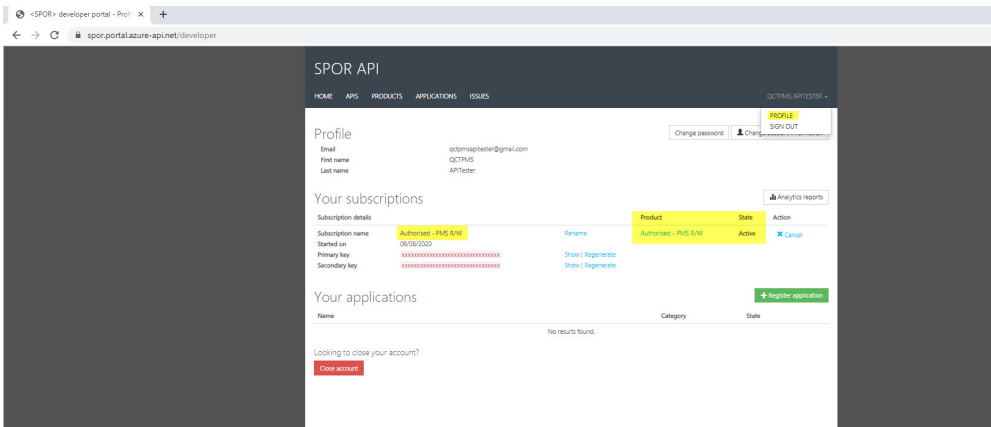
<SPOR> developer portal - Profi ×  +

spor.portal.azure-api.net/developer

SPOR API

HOME  APIS  PRODUCTS  APPLICATIONS  ISSUES

QCTPMS APITESTER ▾

PROFILE
SIGN OUT

Profile

Change password  Change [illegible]

| | |
|---|---|
| Email | qctpmsapitester@gmail.com |
| First name | QCTPMS |
| Last name | APITester |

Your subscriptions

Analytics reports

| Subscription details | | | Product | State | Action |
|---|---|---|---|---|---|
| Subscription name | Authorised - PMS R/W | Rename | Authorised - PMS R/W | Active | ✖ Cancel |
| Started on | 09/08/2020 | | | | |
| Primary key | xxxxxxxxxxxxxxxxxxxxxxxxxxxxxxxx | Show \| Regenerate | | | |
| Secondary key | xxxxxxxxxxxxxxxxxxxxxxxxxxxxxxxx | Show \| Regenerate | | | |

Your applications

+ Register application

| Name | Category | State |
|---|---|---|
| No results found. | | |

Looking to close your account?

Close account